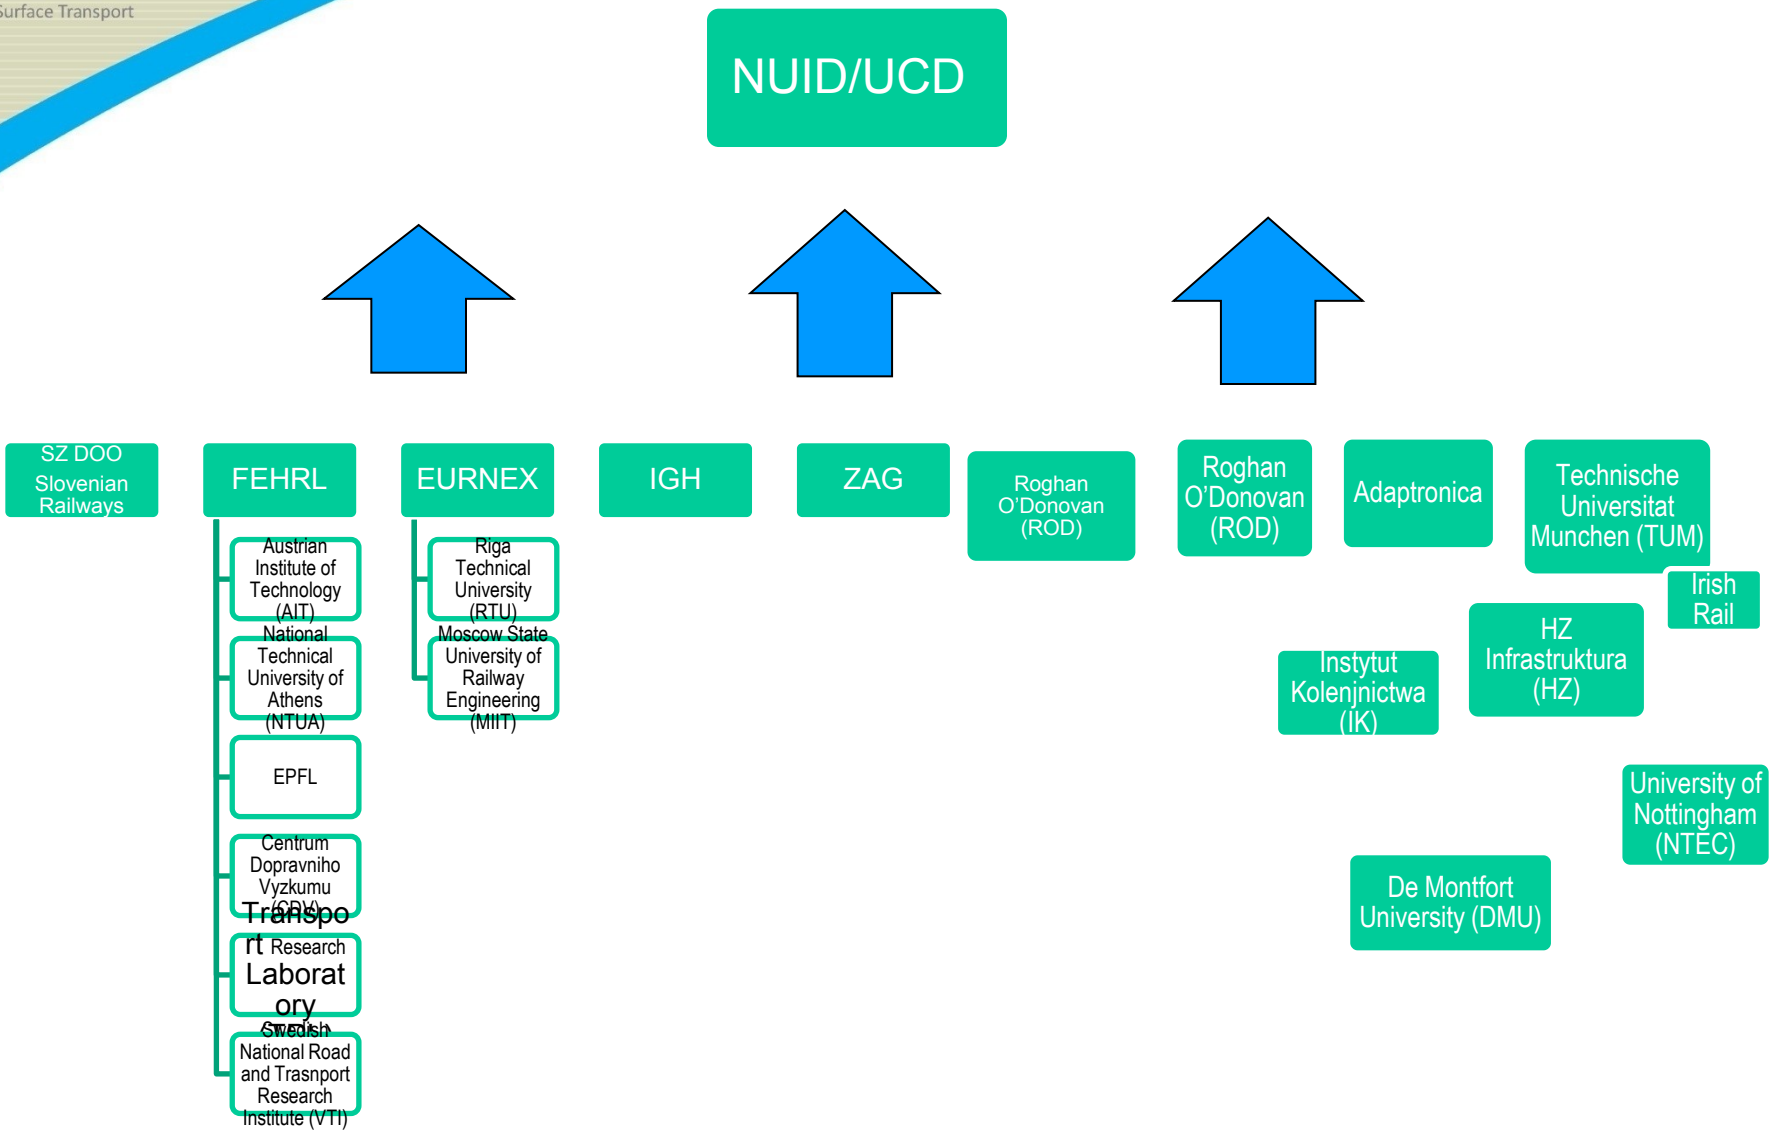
Surface Transport

NUID/UCD

SZ DOO Slovenian Railways

FEHRL

Austrian Institute of Technology (AIT)

National Technical University of Athens (NTUA)

EPFL

Centrum Dopravniho Vyzkumu (CDV)

Transport Research Laboratory

Swedish National Road and Trasnport Research Institute (VTI)

EURNEX

Riga Technical University (RTU)

Moscow State University of Railway Engineering (MIIT)

IGH

ZAG

Roghan O'Donovan (ROD)

Roghan O'Donovan (ROD)

Adaptronica

Technische Universitat Munchen (TUM)

Irish Rail

HZ Infrastruktura (HZ)

Instytut Kolenjnictwa (IK)

University of Nottingham (NTEC)

De Montfort University (DMU)